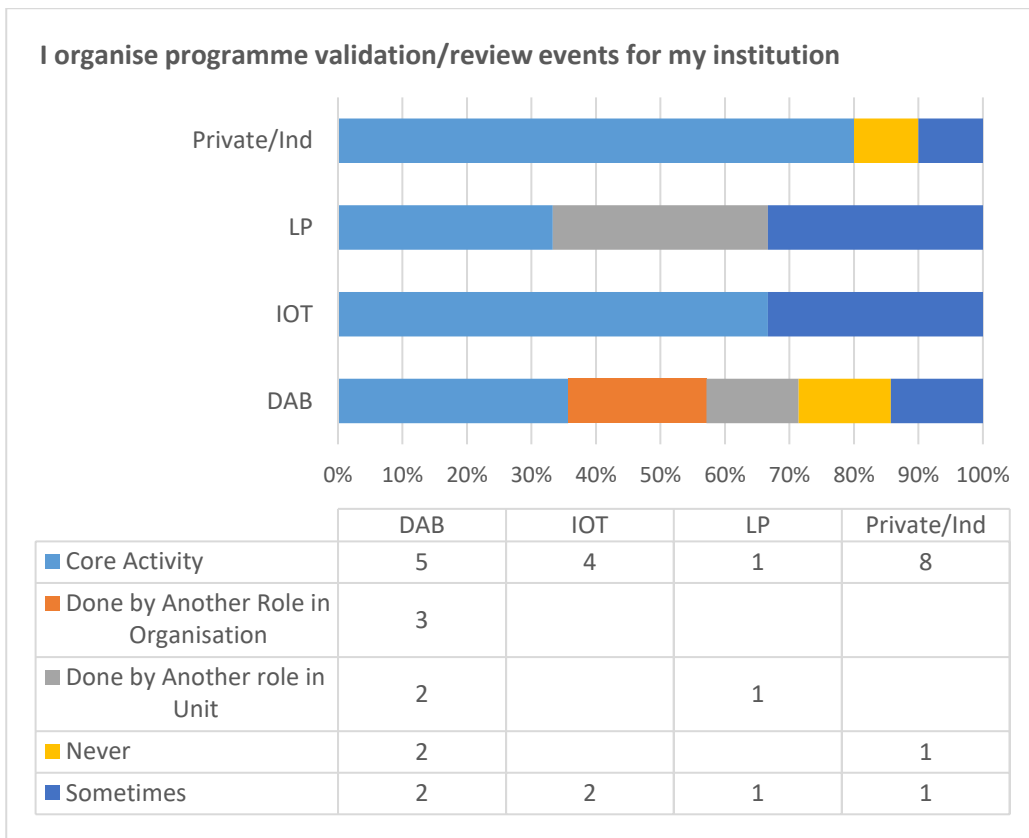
I organise programme validation/review events for my institution

Private/Ind

LP

IOT

DAB

0% 10% 20% 30% 40% 50% 60% 70% 80% 90% 100%

| | DAB | IOT | LP | Private/Ind |
|---|---|---|---|---|
| Core Activity | 5 | 4 | 1 | 8 |
| Done by Another Role in Organisation | 3 | | | |
| Done by Another role in Unit | 2 | | 1 | |
| Never | 2 | | | 1 |
| Sometimes | 2 | 2 | 1 | 1 |